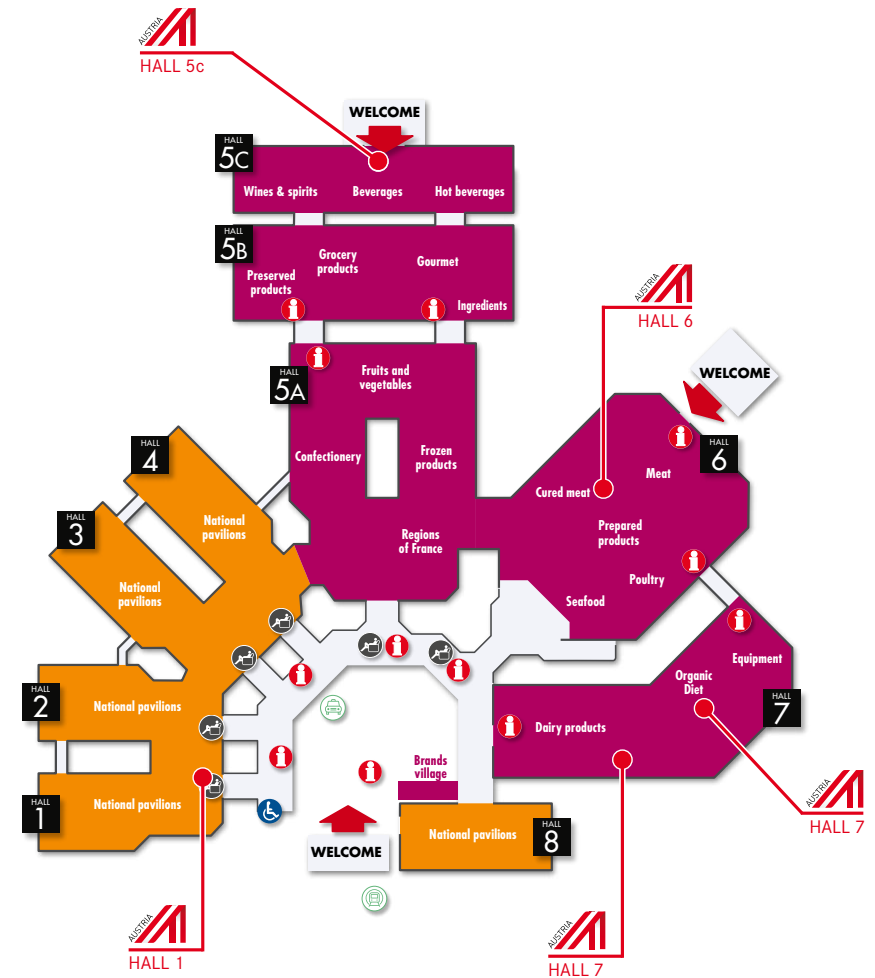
AUSTRIA
HALL 5c

WELCOME

HALL
5C
Wines & spirits
Beverages
Hot beverages

HALL
5B
Preserved products
Grocery products
Gourmet
Ingredients

AUSTRIA
HALL 6

HALL
5A
Fruits and vegetables
Confectionery
Frozen products
Regions of France

WELCOME

HALL
6
Meat
Cured meat
Prepared products
Poultry
Seafood

HALL
4
National pavilions

HALL
3
National pavilions

HALL
2
National pavilions

HALL
1
National pavilions

Equipment
Organic Diet
HALL
7
Dairy products

Brands village

WELCOME

National pavilions
HALL
8

AUSTRIA
HALL 7

AUSTRIA
HALL 1

AUSTRIA
HALL 7